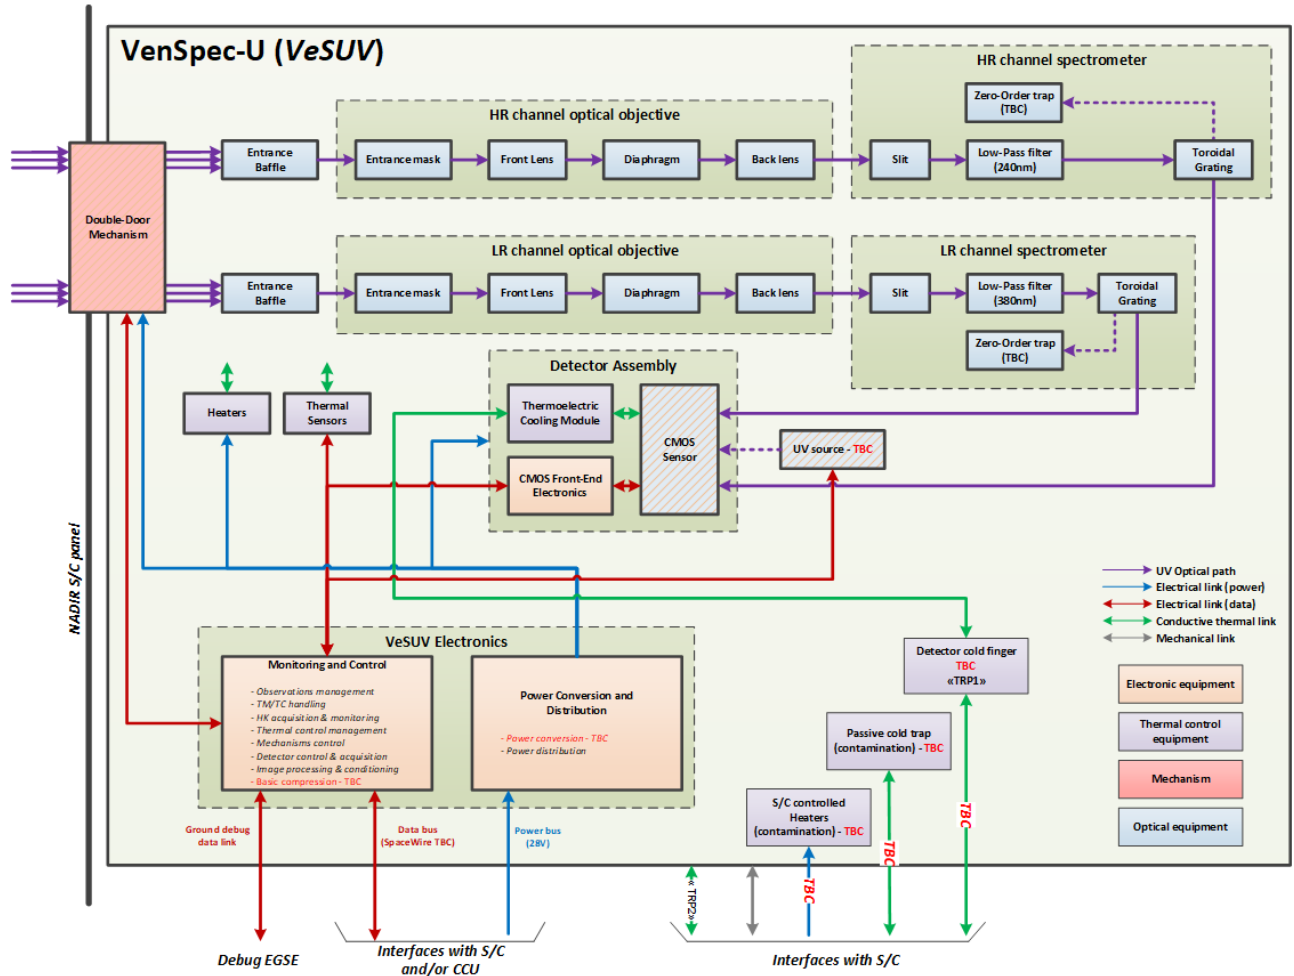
VenSpec-U (VeSUV)

HR channel spectrometer

Zero-Order trap (TBC)

HR channel optical objective

Entrance Baffle

Entrance mask

Front Lens

Diaphragm

Back lens

Slit

Low-Pass filter (240nm)

Toroidal Grating

Double-Door Mechanism

LR channel optical objective

LR channel spectrometer

Entrance Baffle

Entrance mask

Front Lens

Diaphragm

Back lens

Slit

Low-Pass filter (380nm)

Toroidal Grating

Zero-Order trap (TBC)

Detector Assembly

Heaters

Thermal Sensors

Thermoelectric Cooling Module

CMOS Sensor

UV source - TBC

CMOS Front-End Electronics

NADIR S/C panel

UV Optical path
Electrical link (power)
Electrical link (data)
Conductive thermal link
Mechanical link

VeSUV Electronics

Monitoring and Control

- Observations management
- TM/TC handling
- HK acquisition & monitoring
- Thermal control management
- Mechanisms control
- Detector control & acquisition
- Image processing & conditioning
- Basic compression - TBC

Power Conversion and Distribution

- Power conversion - TBC
- Power distribution

Detector cold finger TBC «TRP1»

Electronic equipment

Thermal control equipment

Mechanism

Optical equipment

Passive cold trap (contamination) - TBC

S/C controlled Heaters (contamination) - TBC

TBC

TBC

TBC

« TRP2»

Ground debug data link

Data bus (SpaceWire TBC)

Power bus (28V)

Debug EGSE

Interfaces with S/C and/or CCU

Interfaces with S/C